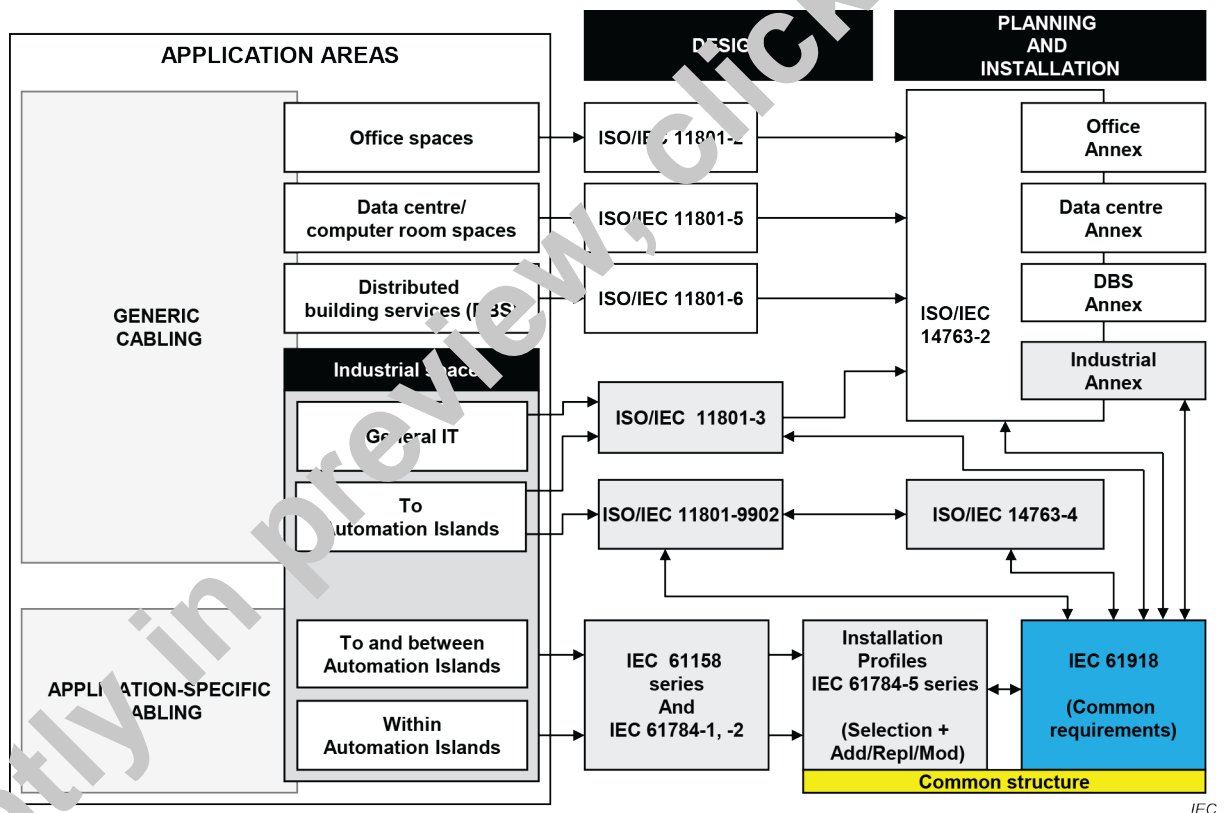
APPLICATION AREAS

DESIG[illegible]

PLANNING AND INSTALLATION

GENERIC CABLING

Office spaces

Data centre/ computer room spaces

Distributed building services ([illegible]BS)

Industrial spac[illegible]

Ge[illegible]eral IT

To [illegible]utomation Islands

APPLI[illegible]ATION-SPECIFIC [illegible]ABLING

To and between Automation Islands

Within Automation Islands

ISO/IE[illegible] 11801-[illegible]

ISO/IEC 11801-5

ISO/IEC 11801-6

ISO/IEC 11801-3

ISO/IEC 11801-9902

IEC 61158 series And IEC 61784-1, -2

Installation Profiles IEC 61784-5 series (Selection + Add/Repl/Mod)

ISO/IEC 14763-2

Office Annex

Data centre Annex

DBS Annex

Industrial Annex

ISO/IEC 14763-4

IEC 61918 (Common requirements)

Common structure

IEC